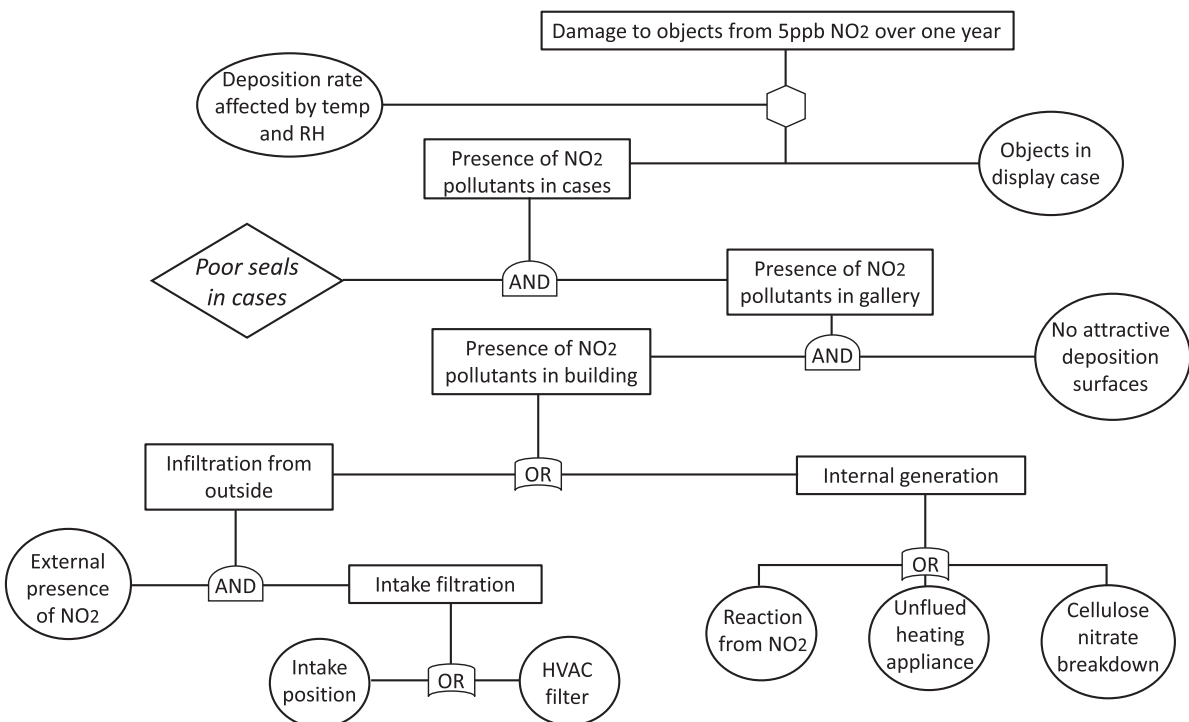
Damage to objects from 5ppb $NO_2$ over one year

Deposition rate affected by temp and RH

Presence of $NO_2$ pollutants in cases

Objects in display case

Poor seals in cases

AND

Presence of $NO_2$ pollutants in gallery

Presence of $NO_2$ pollutants in building

AND

No attractive deposition surfaces

Infiltration from outside

OR

Internal generation

External presence of $NO_2$

AND

Intake filtration

OR

Reaction from $NO_2$

Unflued heating appliance

Cellulose nitrate breakdown

Intake position

OR

HVAC filter